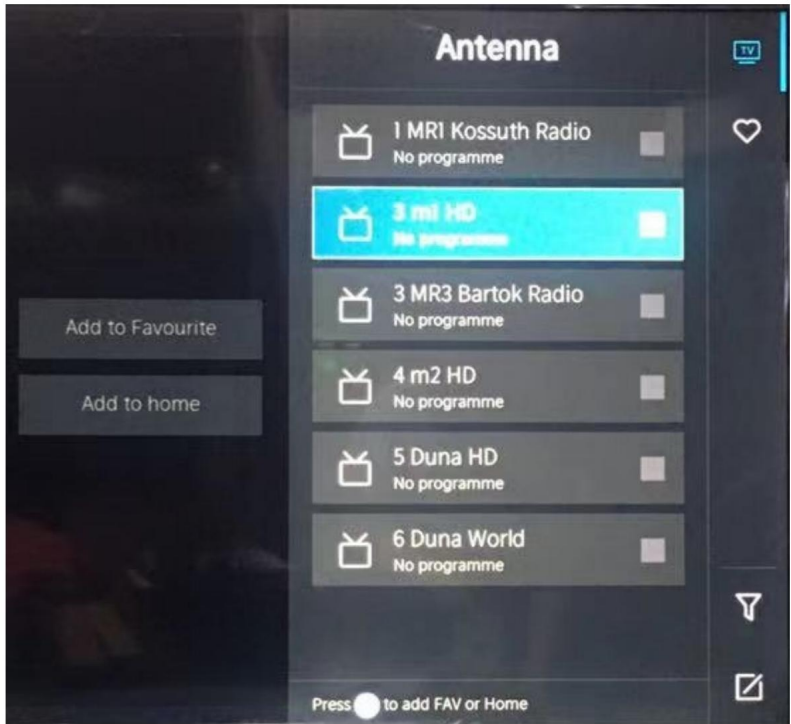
Antenna

TV

1 MR1 Kossuth Radio
No programme

3 m1 HD
No programme

Add to Favourite

3 MR3 Bartok Radio
No programme

Add to home

4 m2 HD
No programme

5 Duna HD
No programme

6 Duna World
No programme

Press to add FAV or Home